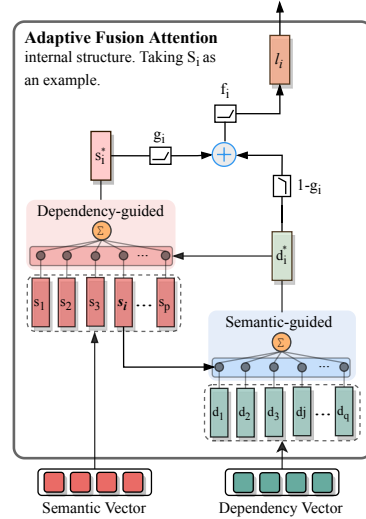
**Adaptive Fusion Attention** internal structure. Taking $S_i$ as an example.

$l_i$

$f_i$

$s_i^*$

$g_i$

$1-g_i$

Dependency-guided

$\Sigma$

$d_i^*$

$s_1$ $s_2$ $s_3$ $s_i$ ... $s_p$

Semantic-guided

$\Sigma$

$d_1$ $d_2$ $d_3$ $d_j$ ... $d_q$

Semantic Vector

Dependency Vector